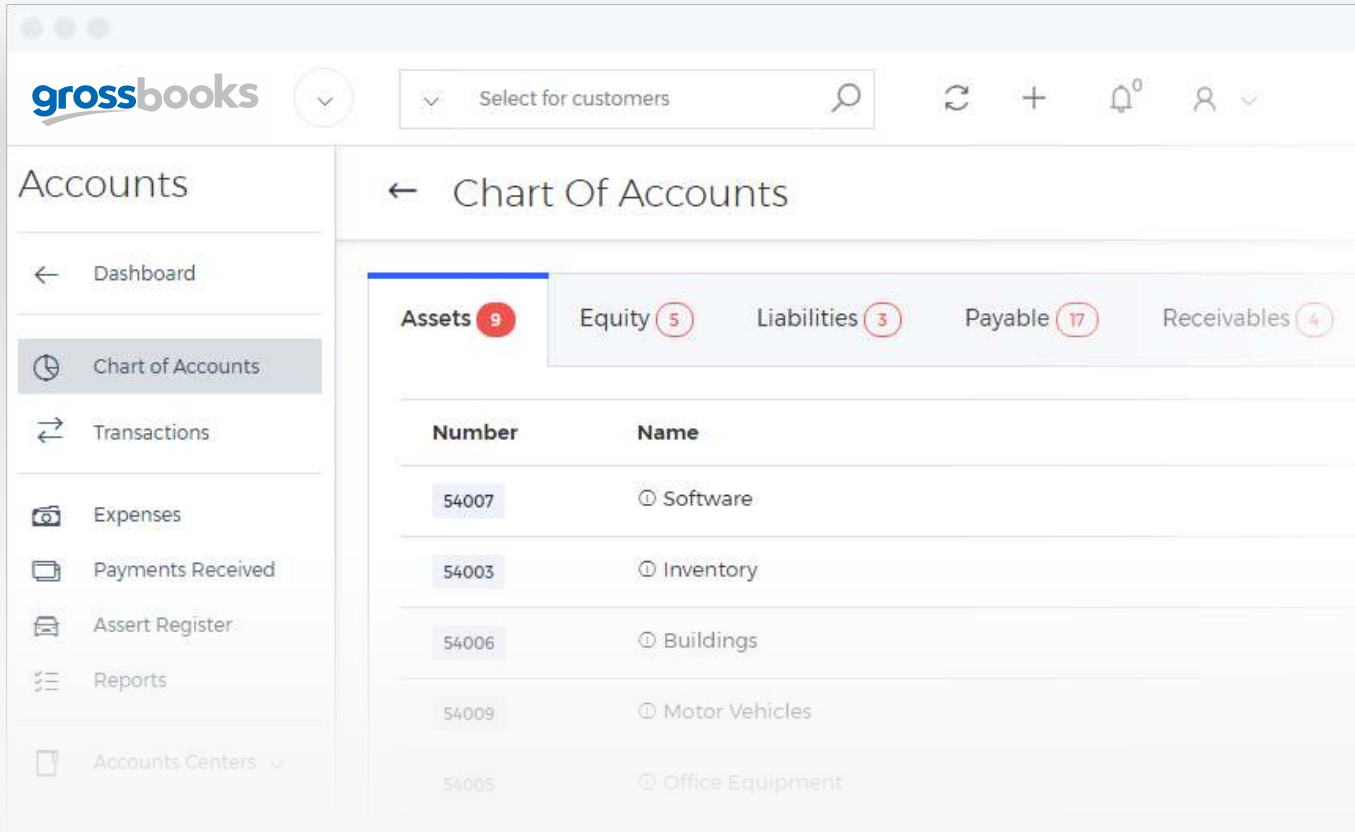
grossbooks

Select for customers

0

Accounts

Dashboard

Chart of Accounts

Transactions

Expenses

Payments Received

Assert Register

Reports

Accounts Centers

Chart Of Accounts

Assets 9 Equity 5 Liabilities 3 Payable 17 Receivables 4

| Number | Name |
|---|---|
| 54007 | Software |
| 54003 | Inventory |
| 54006 | Buildings |
| 54009 | Motor Vehicles |
| 54005 | Office Equipment |